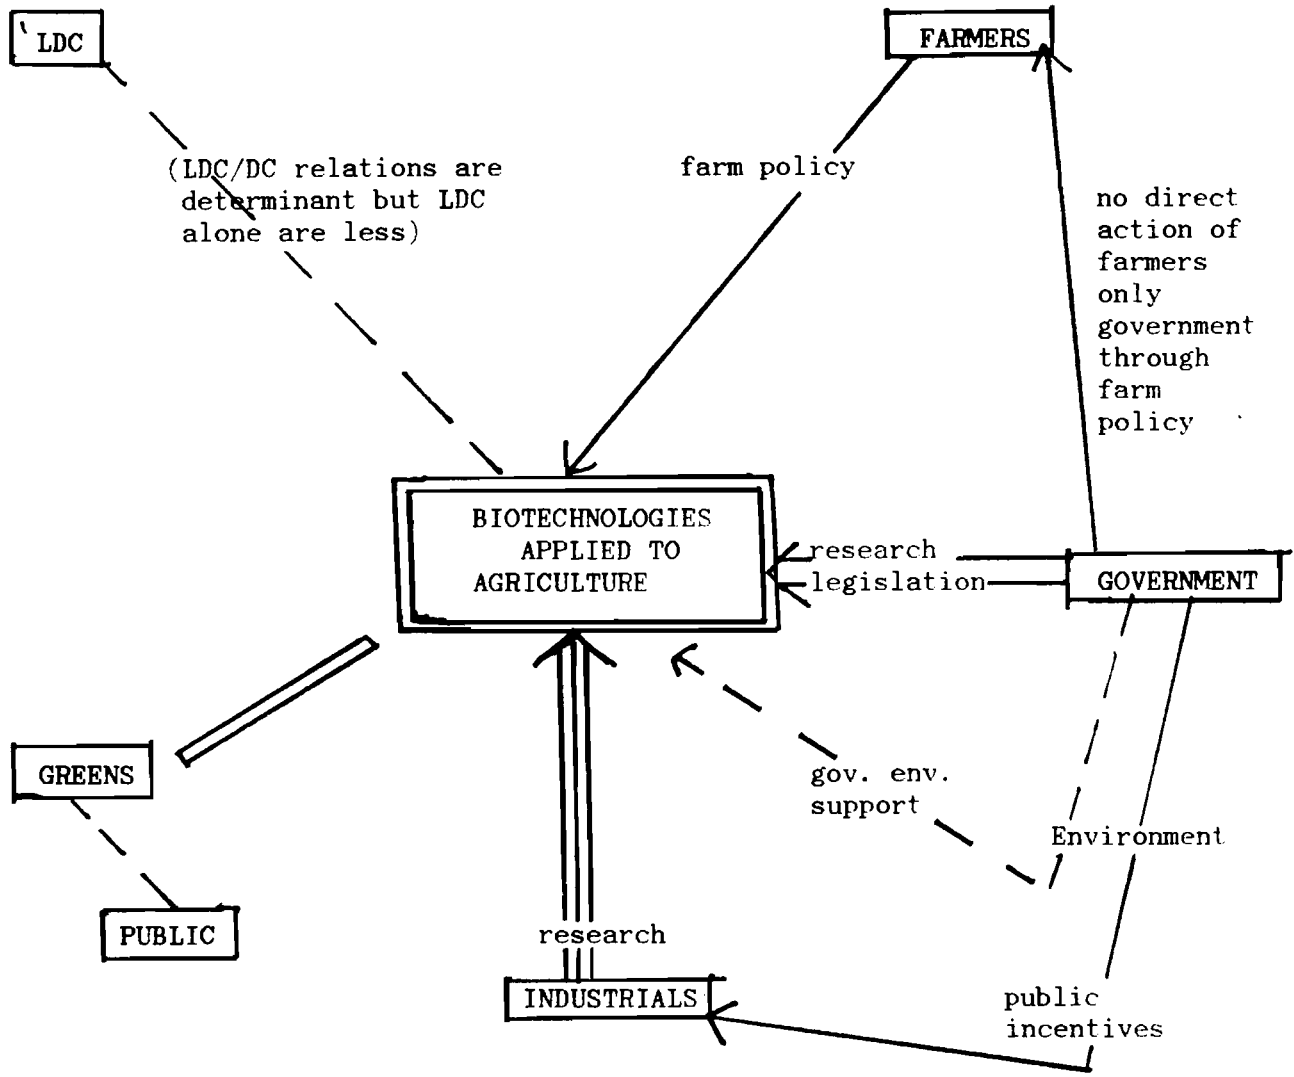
LDC

FARMERS

(LDC/DC relations are determinant but LDC alone are less)

farm policy

no direct action of farmers only government through farm policy

BIOTECHNOLOGIES APPLIED TO AGRICULTURE

research
legislation

GOVERNMENT

GREENS

gov. env. support

Environment

PUBLIC

research

INDUSTRIALS

public incentives